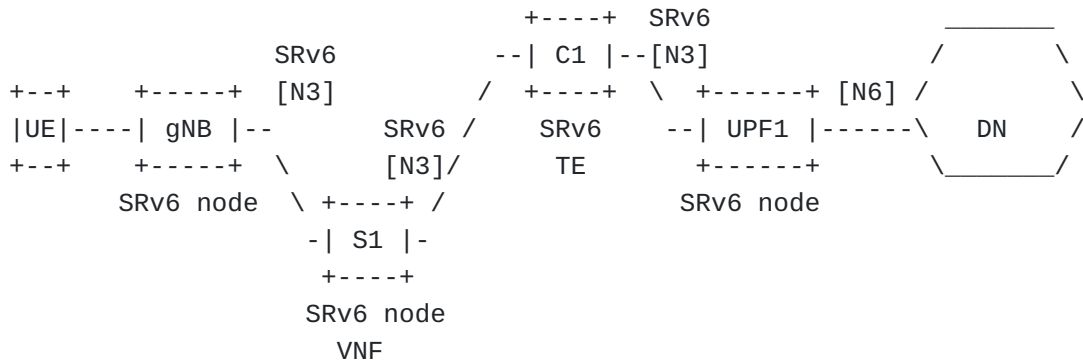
+----+  SRv6            _______
              SRv6          --| C1 |--[N3]           /       \
+--+    +-----+  [N3]       /  +----+  \  +------+ [N6] /         \
|UE|----| gNB |--       SRv6 /   SRv6    --| UPF1 |------\   DN    /
+--+    +-----+  \      [N3]/     TE       +------+       \_______/
      SRv6 node  \ +----+ /             SRv6 node
                  -| S1 |-
                   +----+
                  SRv6 node
                    VNF